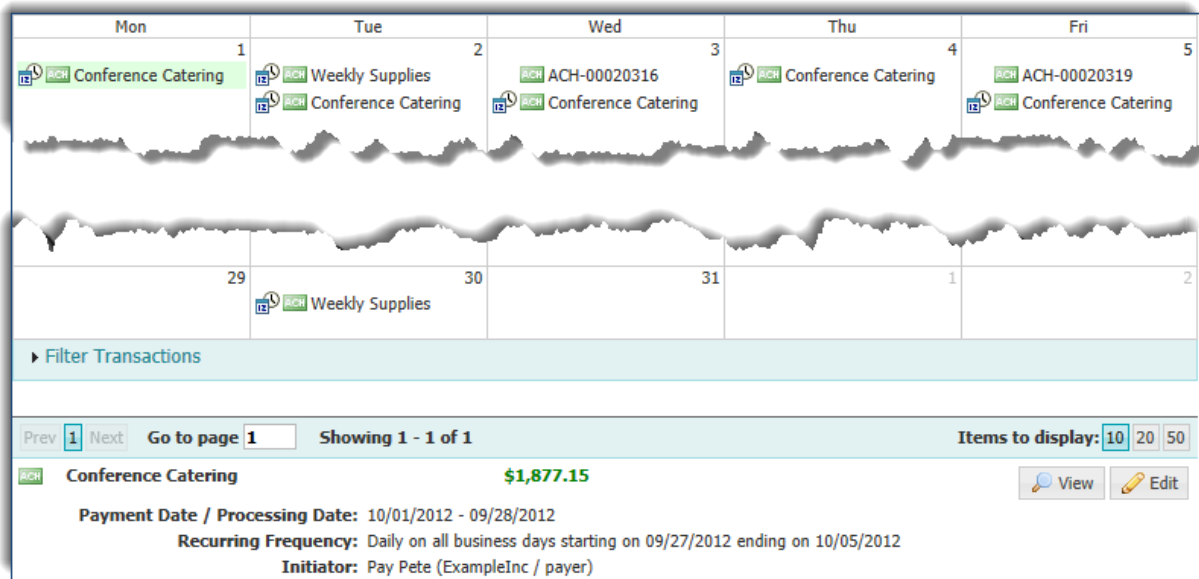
| Mon | Tue | Wed | Thu | Fri |
|---|---|---|---|---|
| 1 ACH Conference Catering | 2 ACH Weekly Supplies ACH Conference Catering | 3 ACH ACH-00020316 ACH Conference Catering | 4 ACH Conference Catering | 5 ACH ACH-00020319 ACH Conference Catering |
| 29 | 30 ACH Weekly Supplies | 31 | 1 | 2 |

Filter Transactions

Prev 1 Next Go to page 1 Showing 1 - 1 of 1 Items to display: 10 20 50

ACH Conference Catering $1,877.15 View Edit

Payment Date / Processing Date: 10/01/2012 - 09/28/2012
Recurring Frequency: Daily on all business days starting on 09/27/2012 ending on 10/05/2012
Initiator: Pay Pete (ExampleInc / payer)